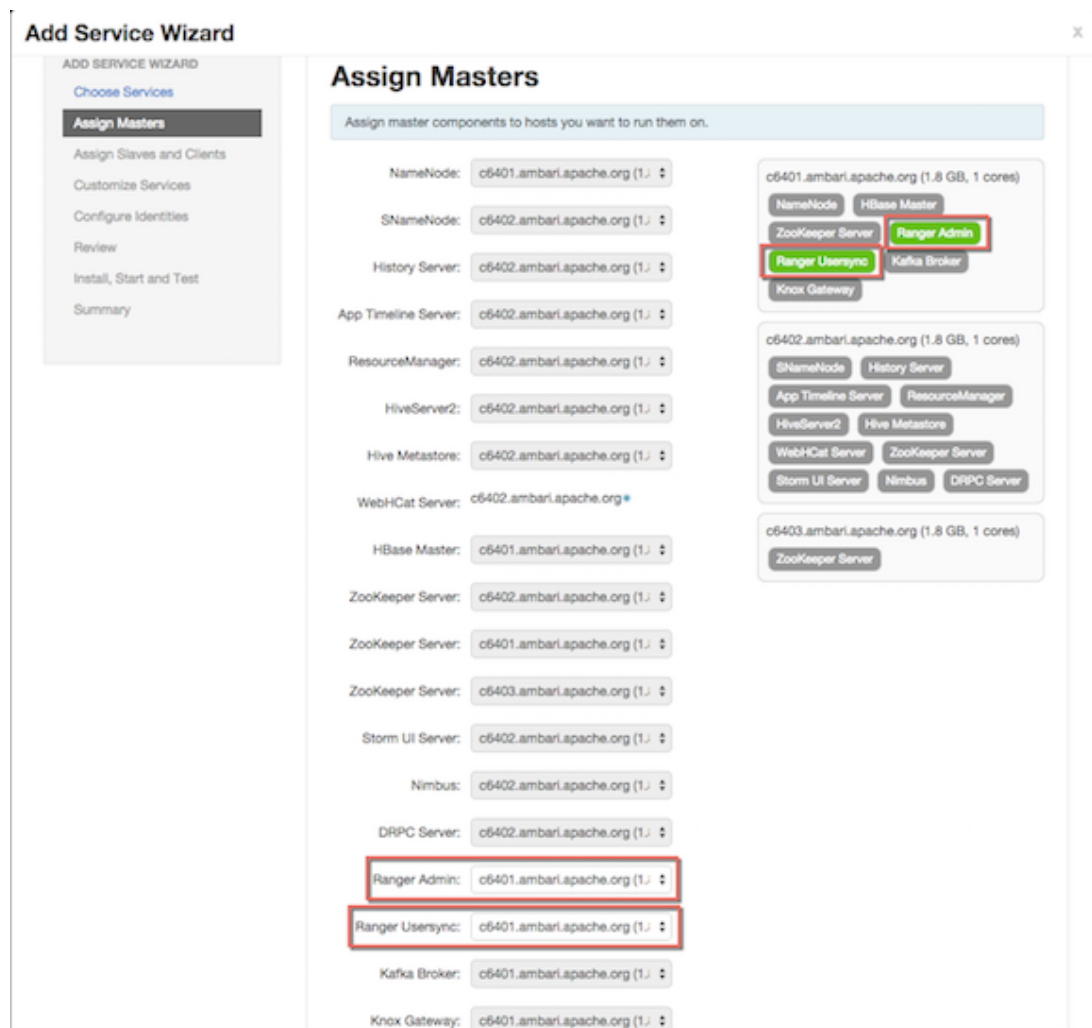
Add Service Wizard

x

ADD SERVICE WIZARD
Choose Services
Assign Masters
Assign Slaves and Clients
Customize Services
Configure Identities
Review
Install, Start and Test
Summary

Assign Masters

Assign master components to hosts you want to run them on.

NameNode: c6401.ambari.apache.org (1.

SNameNode: c6402.ambari.apache.org (1.

History Server: c6402.ambari.apache.org (1.

App Timeline Server: c6402.ambari.apache.org (1.

ResourceManager: c6402.ambari.apache.org (1.

HiveServer2: c6402.ambari.apache.org (1.

Hive Metastore: c6402.ambari.apache.org (1.

WebHCat Server: c6402.ambari.apache.org

HBase Master: c6401.ambari.apache.org (1.

ZooKeeper Server: c6402.ambari.apache.org (1.

ZooKeeper Server: c6401.ambari.apache.org (1.

ZooKeeper Server: c6403.ambari.apache.org (1.

Storm UI Server: c6402.ambari.apache.org (1.

Nimbus: c6402.ambari.apache.org (1.

DRPC Server: c6402.ambari.apache.org (1.

Ranger Admin: c6401.ambari.apache.org (1.

Ranger Usersync: c6401.ambari.apache.org (1.

Kafka Broker: c6401.ambari.apache.org (1.

Knox Gateway: c6401.ambari.apache.org (1.

c6401.ambari.apache.org (1.8 GB, 1 cores)
NameNode HBase Master ZooKeeper Server Ranger Admin Ranger Usersync Kafka Broker Knox Gateway

c6402.ambari.apache.org (1.8 GB, 1 cores)
SNameNode History Server App Timeline Server ResourceManager HiveServer2 Hive Metastore WebHCat Server ZooKeeper Server Storm UI Server Nimbus DRPC Server

c6403.ambari.apache.org (1.8 GB, 1 cores)
ZooKeeper Server